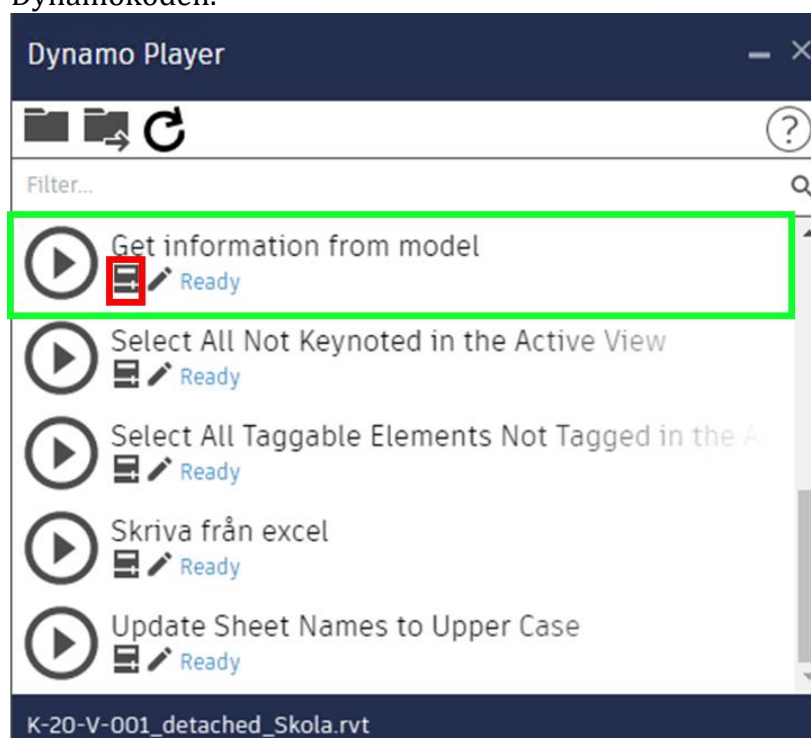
Dynamokoden.

Dynamo Player

Filter...

Get information from model
Ready

Select All Not Keynoted in the Active View
Ready

Select All Taggable Elements Not Tagged in the A
Ready

Skriva från excel
Ready

Update Sheet Names to Upper Case
Ready

K-20-V-001_detached_Skola.rvt